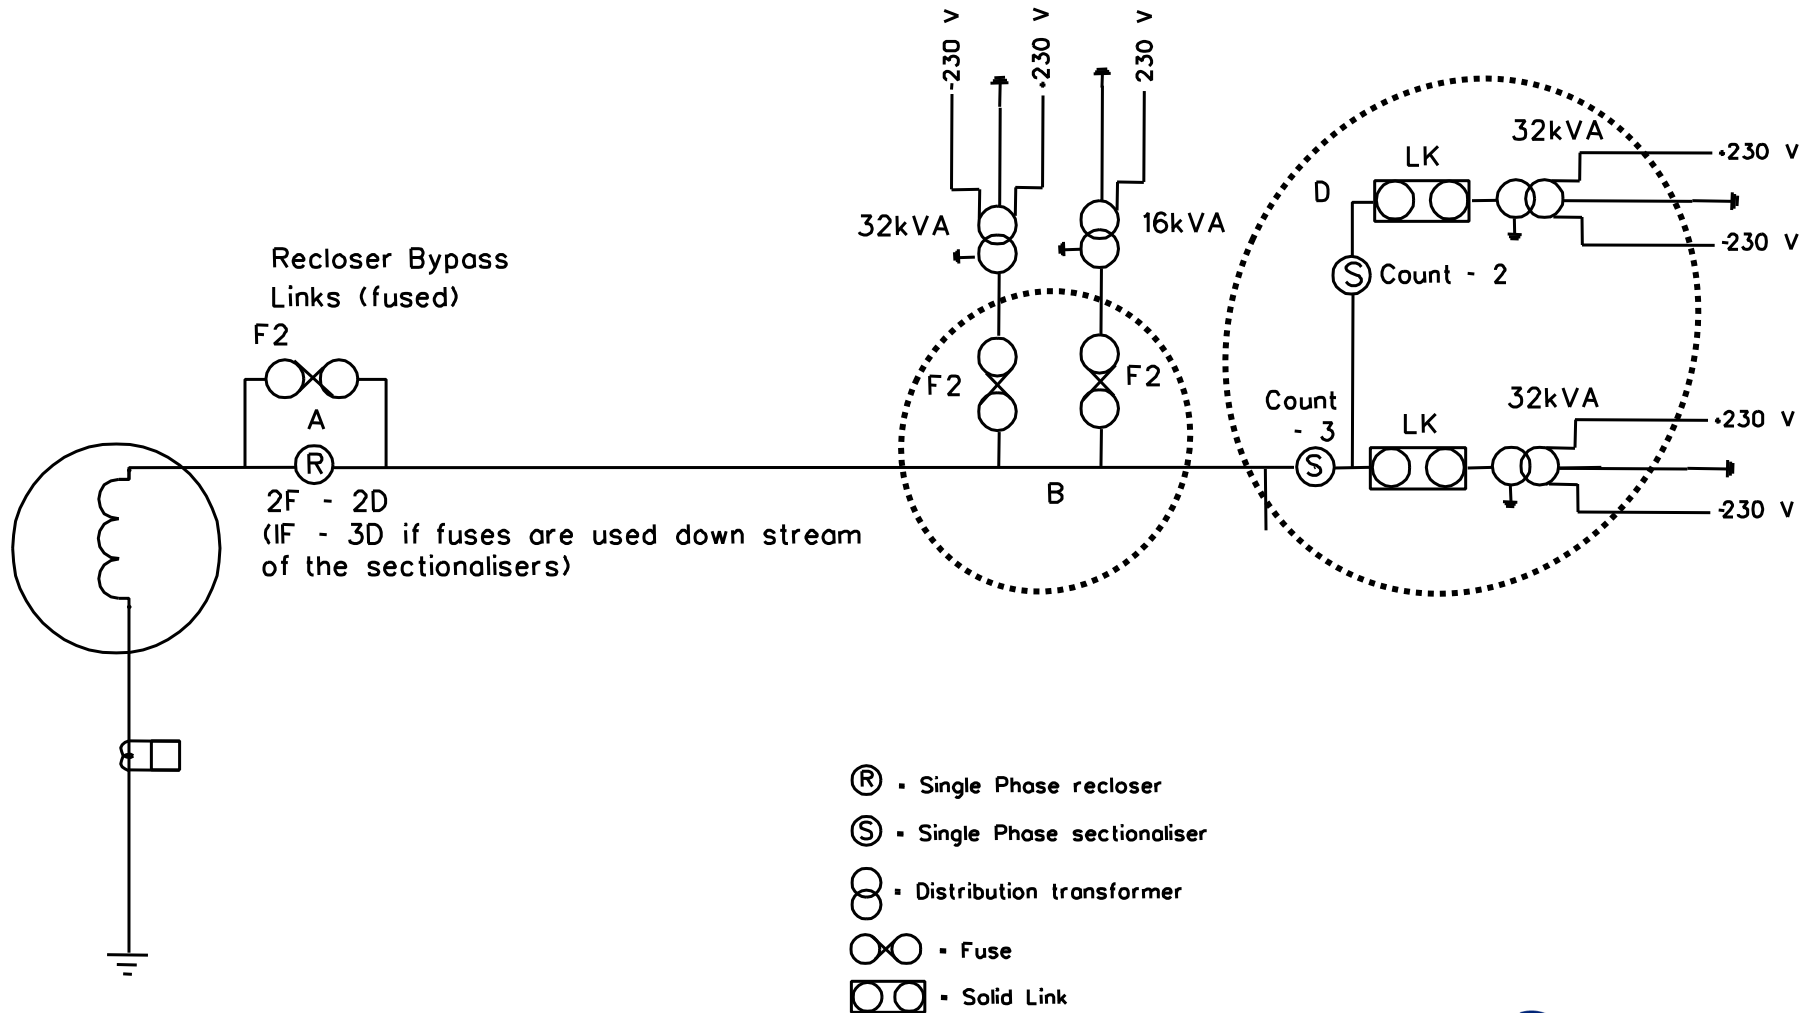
-230 V
-230 V
230 V

32kVA
16kVA

Recloser Bypass Links (fused)

F2
A
R
2F - 2D
(IF - 3D if fuses are used down stream of the sectionalisers)

F2
F2
B

D
LK
32kVA
-230 V
-230 V
S Count - 2

Count - 3
S
LK
32kVA
-230 V
-230 V

R - Single Phase recloser
S - Single Phase sectionaliser
- Distribution transformer
- Fuse
- Solid Link